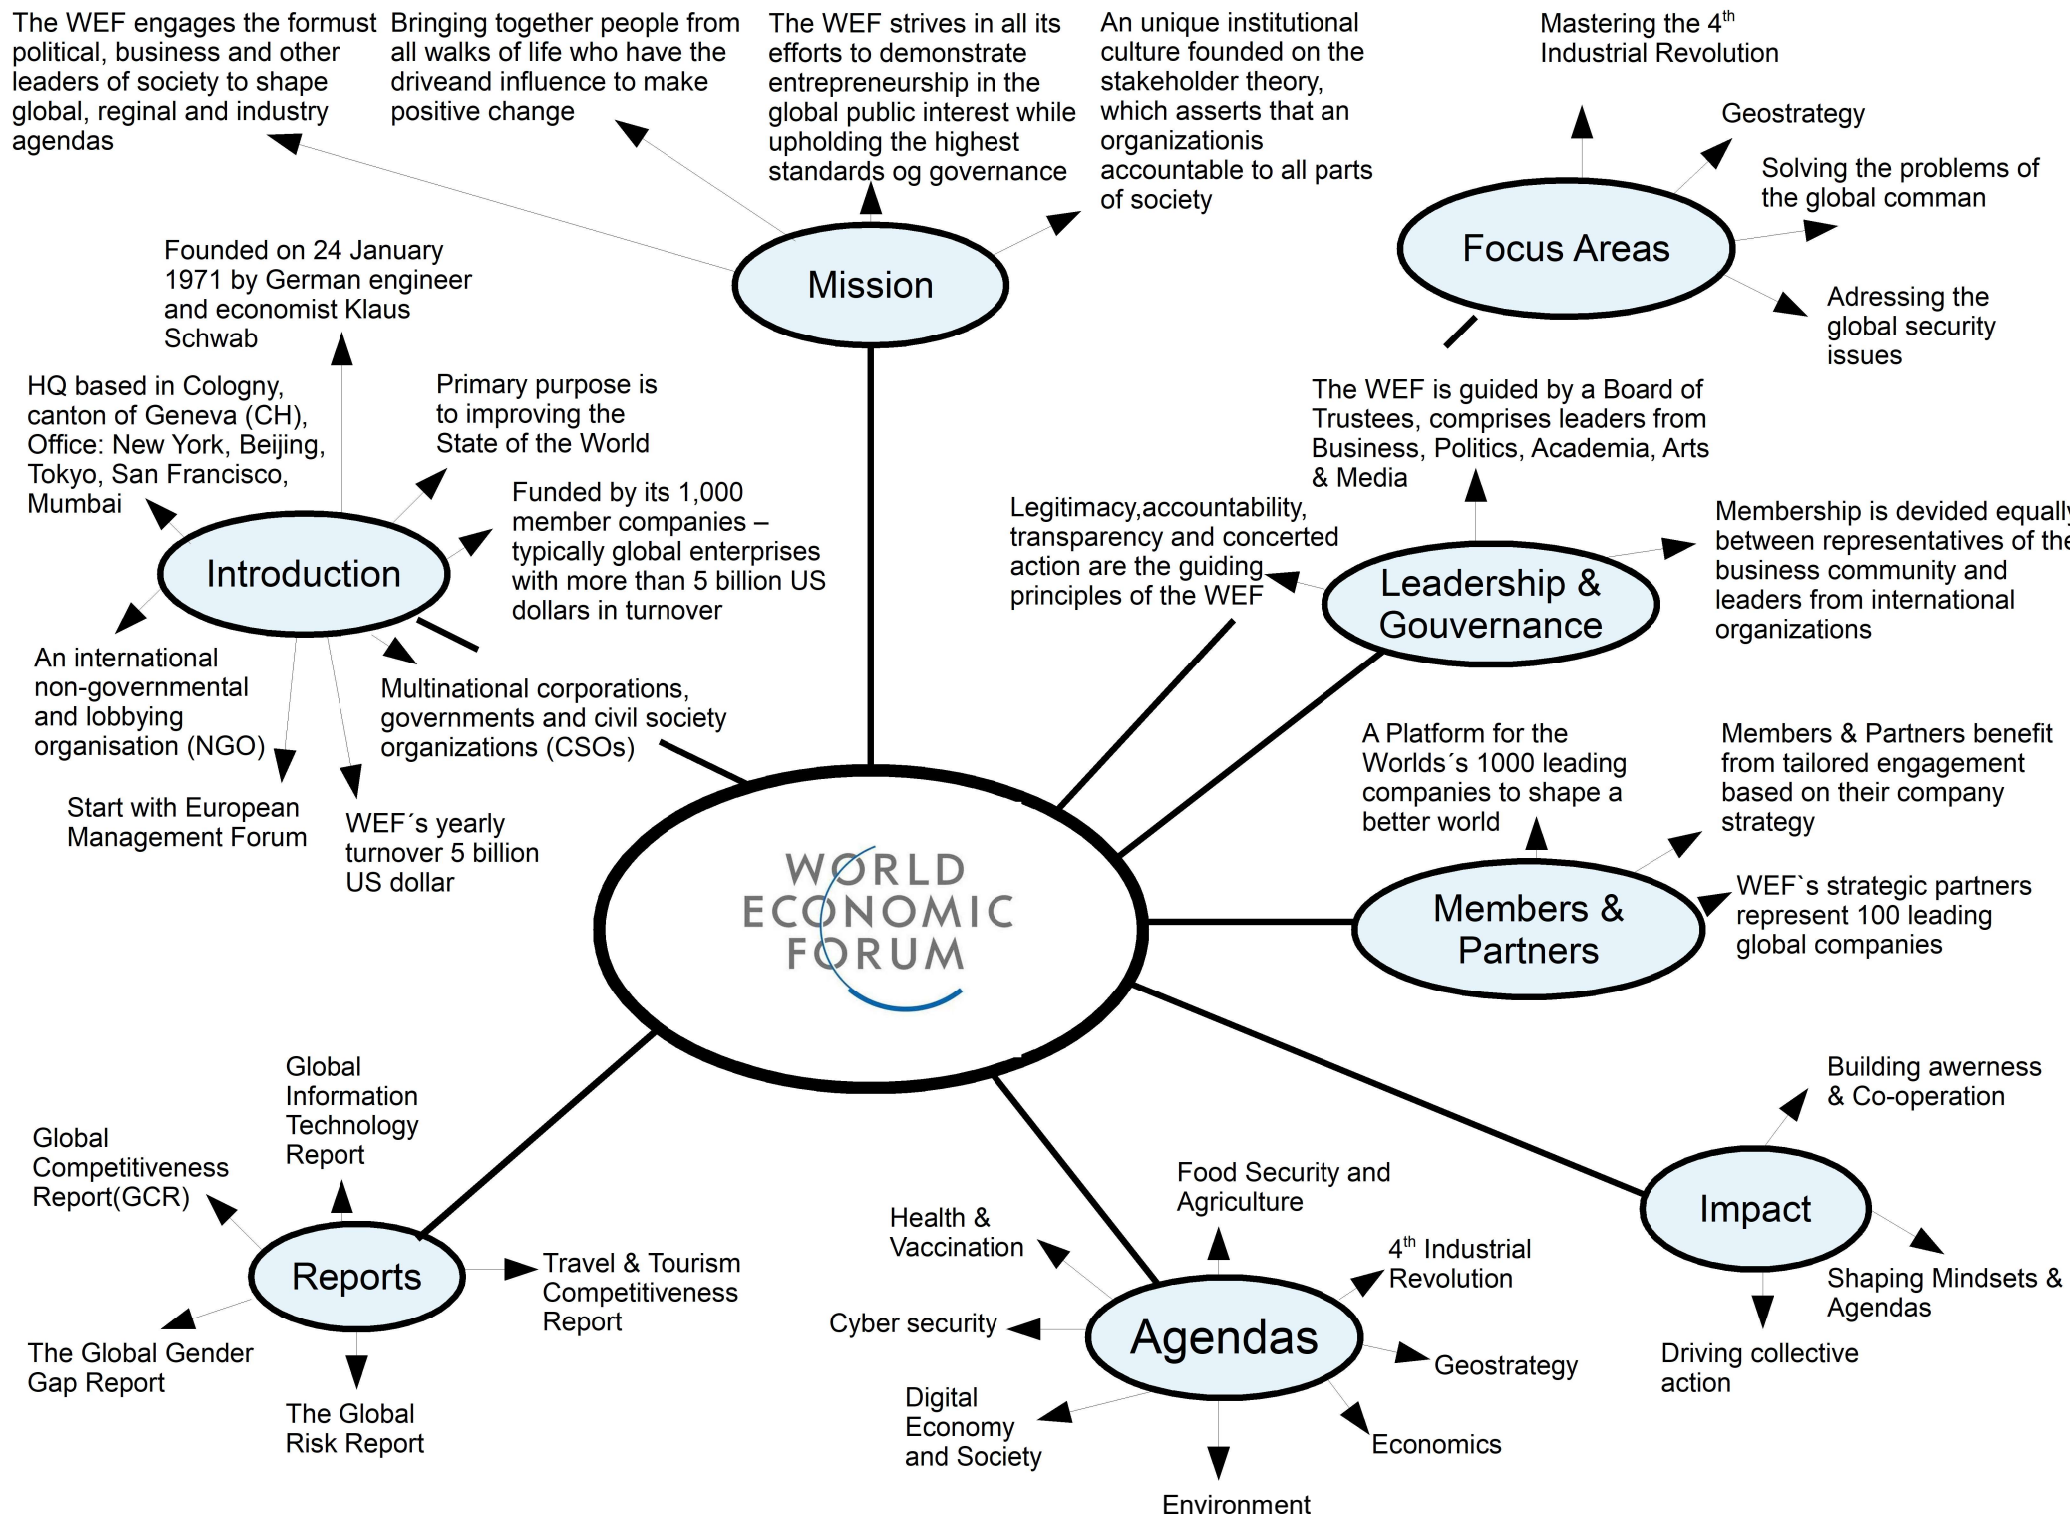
The WEF engages the formust political, business and other leaders of society to shape global, reginal and industry agendas

Bringing together people from all walks of life who have the driveand influence to make positive change

The WEF strives in all its efforts to demonstrate entrepreneurship in the global public interest while upholding the highest standards og governance

An unique institutional culture founded on the stakeholder theory, which asserts that an organizationis accountable to all parts of society

Mastering the $4^{th}$ Industrial Revolution

Geostrategy

Solving the problems of the global comman

Focus Areas

Adressing the global security issues

Mission

Founded on 24 January 1971 by German engineer and economist Klaus Schwab

HQ based in Cologny, canton of Geneva (CH), Office: New York, Beijing, Tokyo, San Francisco, Mumbai

Primary purpose is to improving the State of the World

Funded by its 1,000 member companies – typically global enterprises with more than 5 billion US dollars in turnover

Introduction

An international non-governmental and lobbying organisation (NGO)

Multinational corporations, governments and civil society organizations (CSOs)

Start with European Management Forum

WEF´s yearly turnover 5 billion US dollar

The WEF is guided by a Board of Trustees, comprises leaders from Business, Politics, Academia, Arts & Media

Legitimacy,accountability, transparency and concerted action are the guiding principles of the WEF

Leadership & Gouvernance

Membership is devided equally between representatives of the business community and leaders from international organizations

A Platform for the Worlds´s 1000 leading companies to shape a better world

Members & Partners benefit from tailored engagement based on their company strategy

WORLD ECONOMIC FORUM

WEF`s strategic partners represent 100 leading global companies

Members & Partners

Building awerness & Co-operation

Global Information Technology Report

Global Competitiveness Report(GCR)

Reports

Travel & Tourism Competitiveness Report

The Global Gender Gap Report

The Global Risk Report

Food Security and Agriculture

Health & Vaccination

$4^{th}$ Industrial Revolution

Cyber security

Agendas

Geostrategy

Digital Economy and Society

Economics

Environment

Impact

Shaping Mindsets & Agendas

Driving collective action